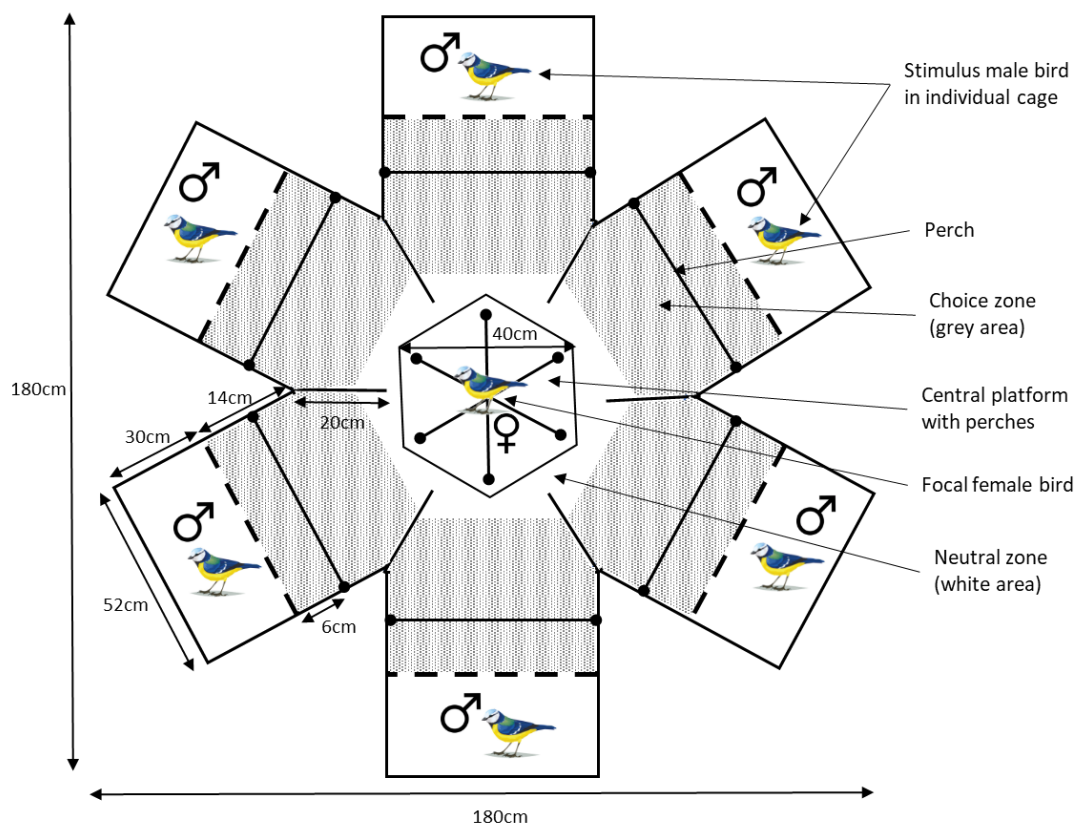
♂

♂

♂

180cm

40cm

14cm

20cm

30cm

♀

♂

♂

52cm

6cm

♂

180cm

Stimulus male bird in individual cage

Perch

Choice zone (grey area)

Central platform with perches

Focal female bird

Neutral zone (white area)